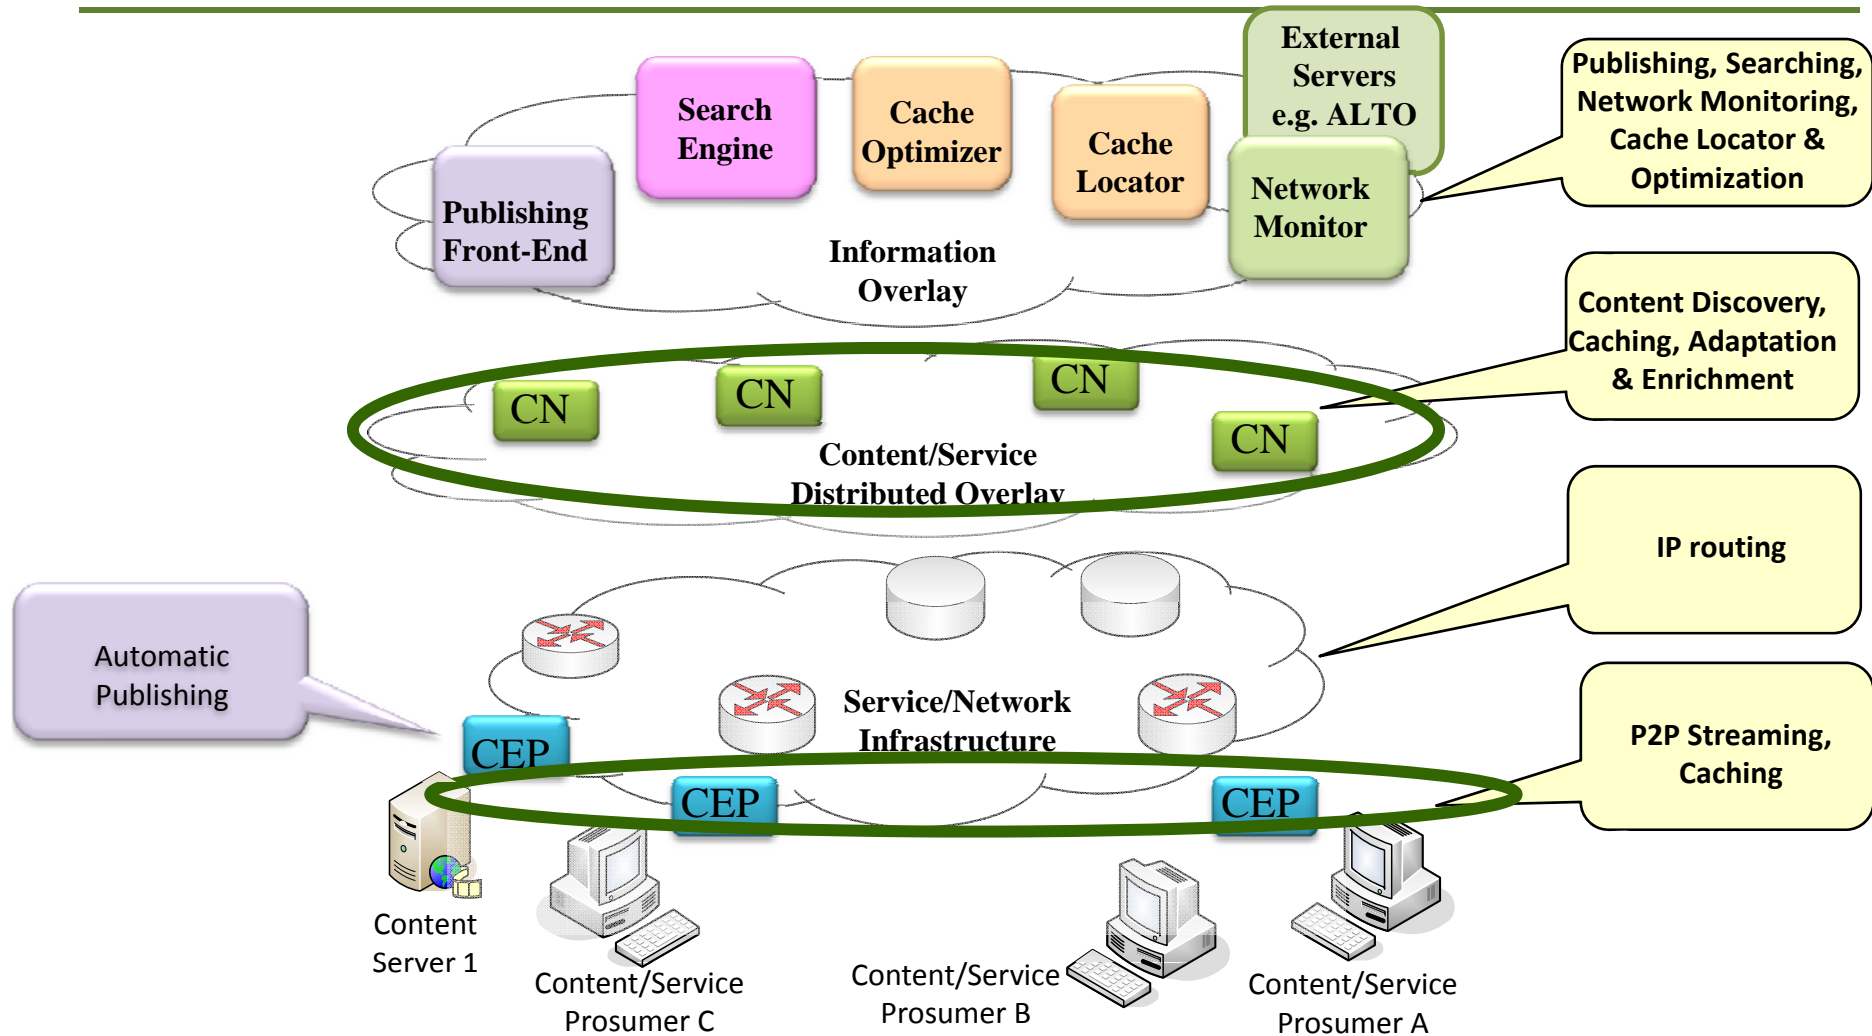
External Servers e.g. ALTO

Search Engine

Cache Optimizer

Cache Locator

Publishing Front-End

Network Monitor

Information Overlay

Publishing, Searching, Network Monitoring, Cache Locator & Optimization

CN

CN

CN

CN

Content/Service Distributed Overlay

Content Discovery, Caching, Adaptation & Enrichment

IP routing

Automatic Publishing

Service/Network Infrastructure

CEP

CEP

CEP

P2P Streaming, Caching

Content Server 1

Content/Service Prosumer C

Content/Service Prosumer B

Content/Service Prosumer A